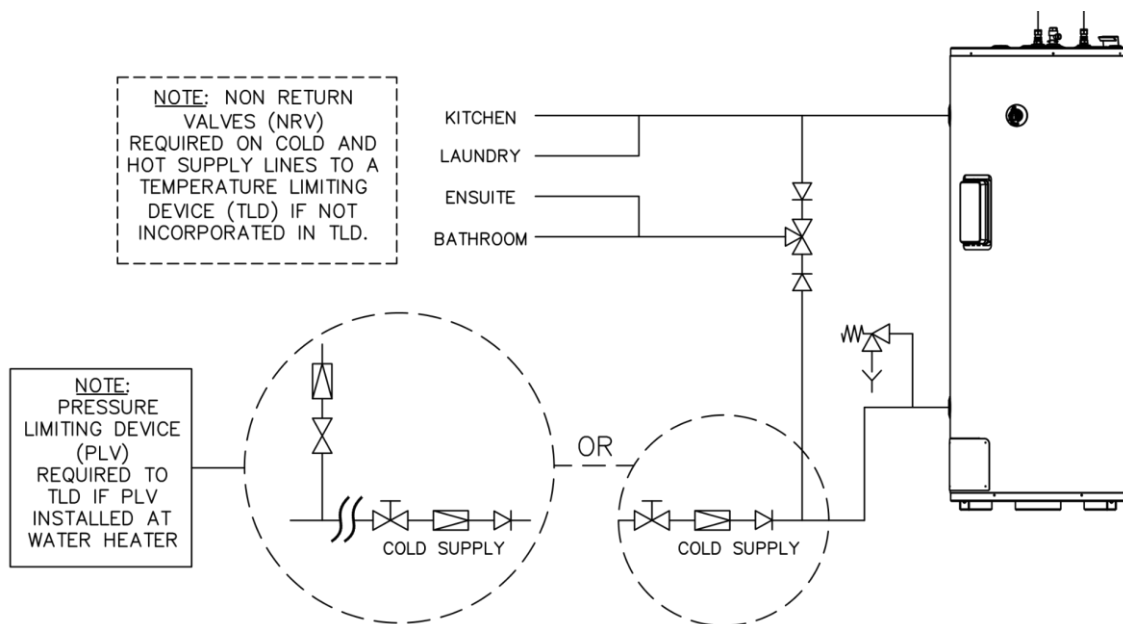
NOTE: NON RETURN VALVES (NRV) REQUIRED ON COLD AND HOT SUPPLY LINES TO A TEMPERATURE LIMITING DEVICE (TLD) IF NOT INCORPORATED IN TLD.

KITCHEN

LAUNDRY

ENSUITE

BATHROOM

NOTE: PRESSURE LIMITING DEVICE (PLV) REQUIRED TO TLD IF PLV INSTALLED AT WATER HEATER

COLD SUPPLY

OR

COLD SUPPLY